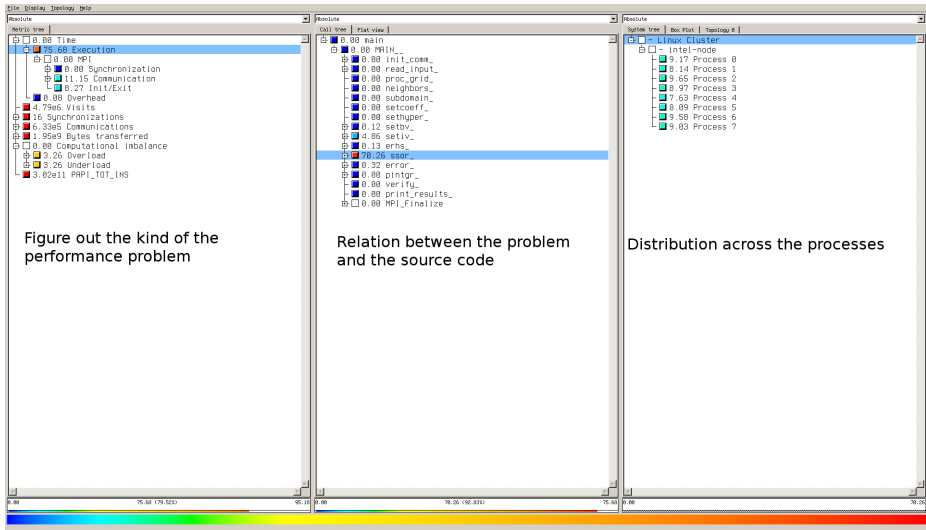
File Display Topology Help

Absolute

Metric tree

0.00 Time
75.68 Execution
0.00 MPI
0.00 Synchronization
11.15 Communication
8.27 Init/Exit
0.08 Overhead
4.79e6 Visits
16 Synchronizations
6.33e5 Communications
1.95e9 Bytes transferred
0.00 Computational imbalance
3.26 Overload
3.26 Underload
3.02e11 PAPI_TOT_INS

Figure out the kind of the performance problem

0.00 75.68 (79.521%) 95.18

Absolute

Call tree | Flat view

0.00 main
0.00 MAIN__
0.00 init_comm_
0.00 read_input_
0.00 proc_grid_
0.00 neighbors_
0.00 subdomain_
0.00 setcoeff_
0.00 sethyper_
0.12 setbv_
4.06 setiv_
0.13 erhs_
70.26 ssor_
0.32 error_
0.00 pintgr_
0.00 verify_
0.00 print_results_
0.00 MPI_Finalize

Relation between the problem and the source code

0.00 70.26 (92.831%) 75.68

Absolute

System tree | Box Plot | Topology 0

- Linux Cluster
- intel-node
9.17 Process 0
8.14 Process 1
9.65 Process 2
8.97 Process 3
7.63 Process 4
8.09 Process 5
9.58 Process 6
9.03 Process 7

Distribution across the processes

0.00 70.26